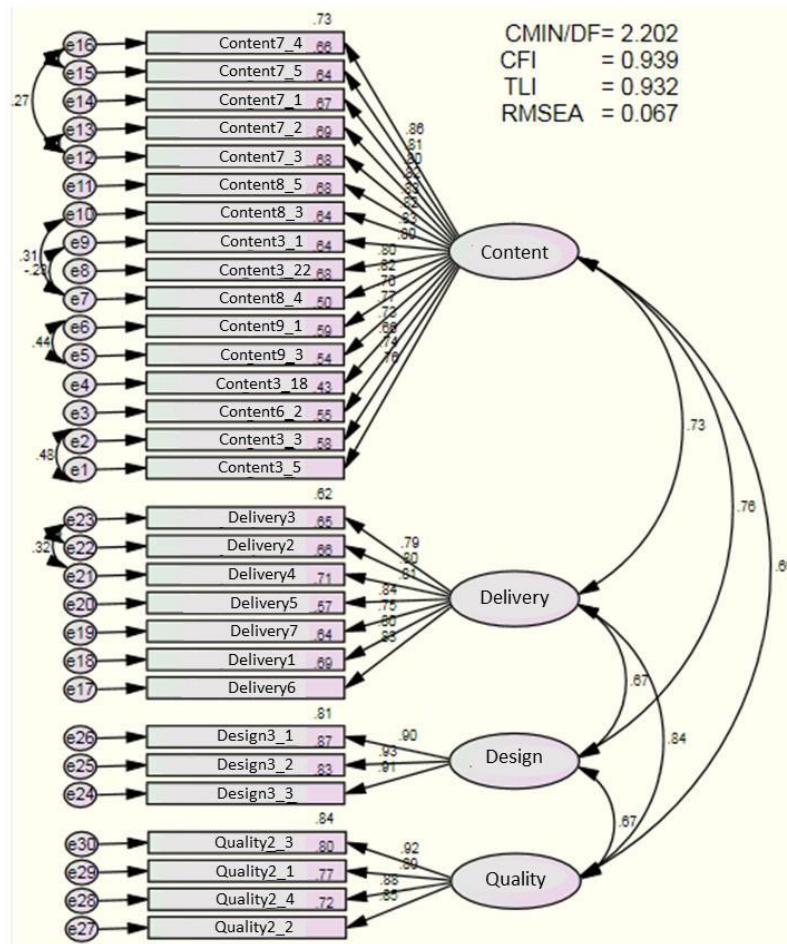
CMIN/DF= 2.202
CFI = 0.939
TLI = 0.932
RMSEA = 0.067

e16 e15 e14 e13 e12 e11 e10 e9 e8 e7 e6 e5 e4 e3 e2 e1

.27
.31
-.23
.44
.48

.73
Content7_4 .66
Content7_5 .64
Content7_1 .67
Content7_2 .69
Content7_3 .68
Content8_5 .68
Content8_3 .64
Content3_1 .64
Content3_22 .68
Content8_4 .50
Content9_1 .59
Content9_3 .54
Content3_18 .43
Content6_2 .55
Content3_3 .58
Content3_5

.86
.81
.80
.82
.83
.82
.83
.80
.80
.82
.78
.77
.73
.66
.74
.76

Content

.73
.76
.6

e23 e22 e21 e20 e19 e18 e17
.32

.62
Delivery3 .65
Delivery2 .66
Delivery4 .71
Delivery5 .57
Delivery7 .64
Delivery1 .69
Delivery6

.79
.80
.81
.84
.75
.80
.83

Delivery

.67
.84

e26 e25 e24
.81
Design3_1 .87
Design3_2 .83
Design3_3

.90
.93
.91

Design

.67

e30 e29 e28 e27
.84
Quality2_3 .80
Quality2_1 .77
Quality2_4 .72
Quality2_2

.92
.89
.88
.85

Quality